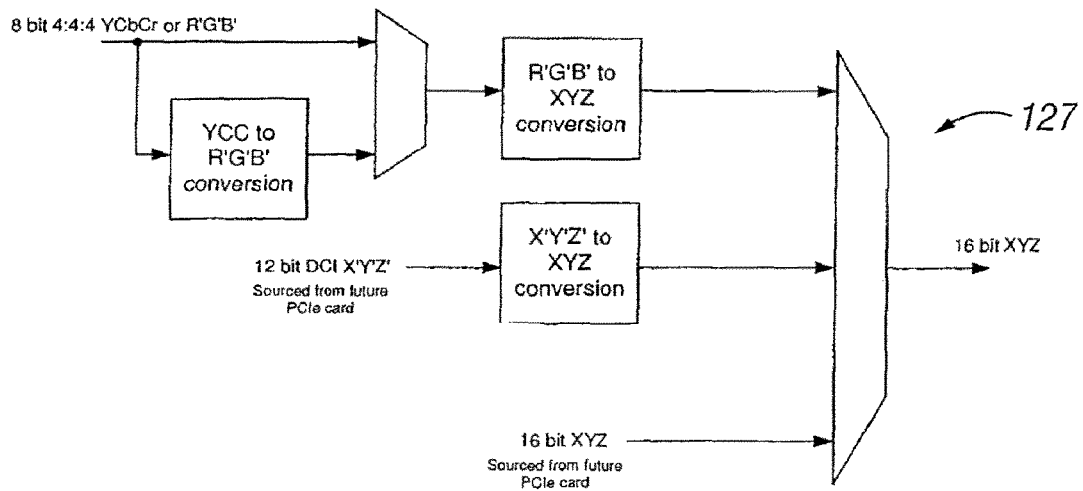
8 bit 4:4:4 YCbCr or R'G'B'

YCC to R'G'B' conversion

R'G'B' to XYZ conversion

127

12 bit DCI X'Y'Z'
Sourced from future PCIe card

X'Y'Z' to XYZ conversion

16 bit XYZ

16 bit XYZ
Sourced from future PCIe card